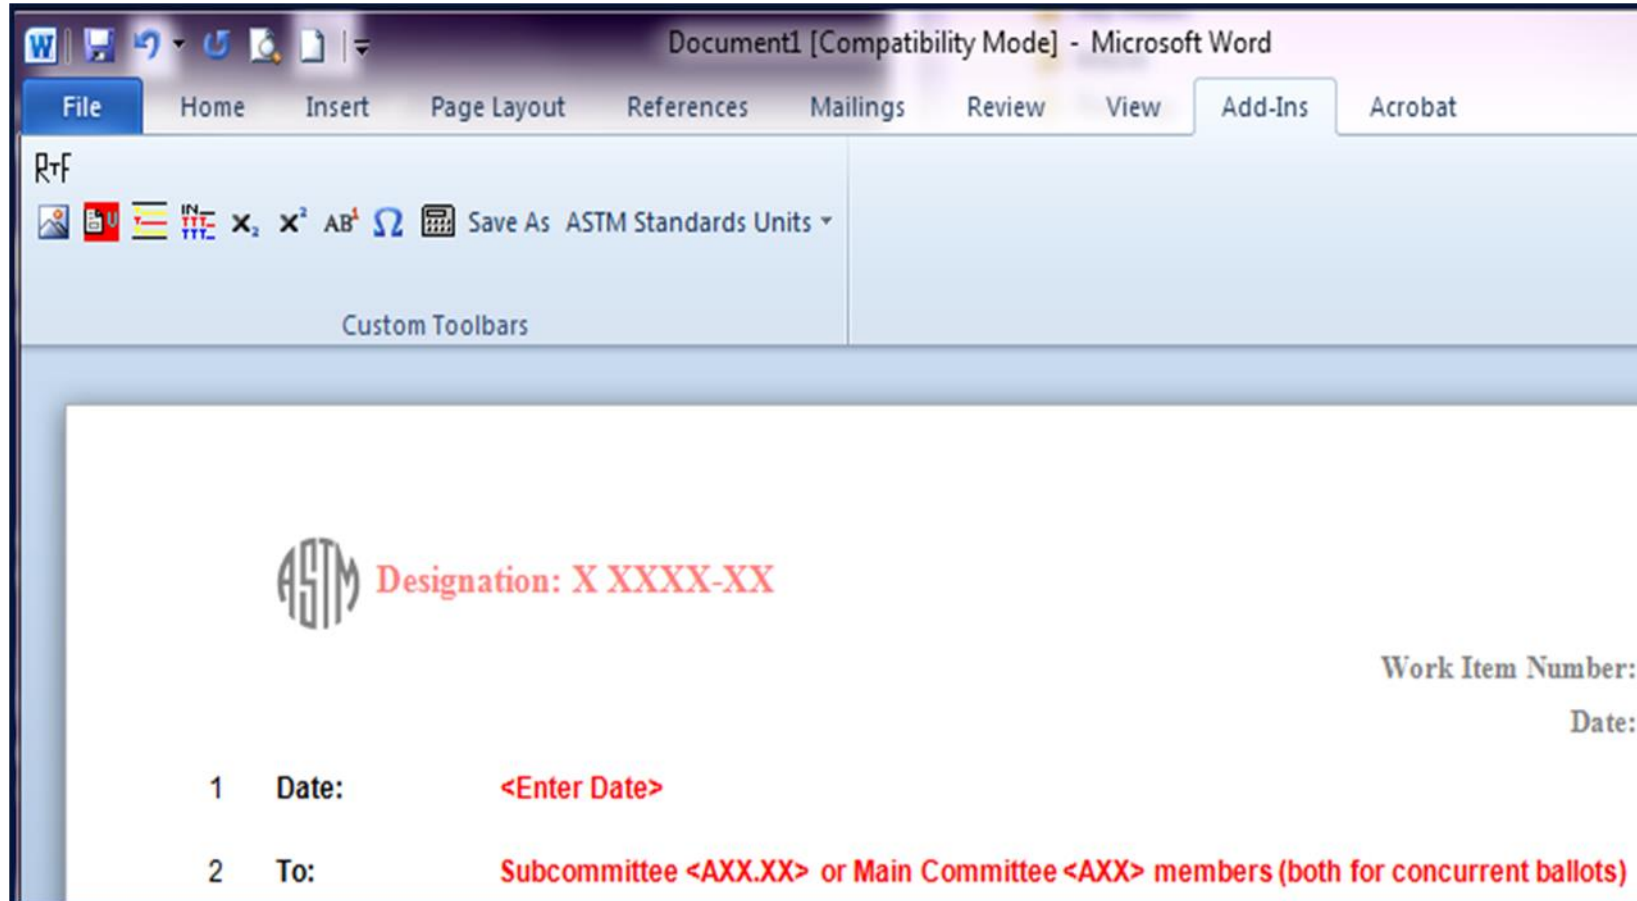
Document1 [Compatibility Mode] - Microsoft Word

File Home Insert Page Layout References Mailings Review View Add-Ins Acrobat

RTF

$X_2$ $X^2$ $AB^1$ $\Omega$ Save As ASTM Standards Units

Custom Toolbars

ASTM Designation: X XXXX-XX

Work Item Number:

Date:

1 Date: <Enter Date>

2 To: Subcommittee <AXX.XX> or Main Committee <AXX> members (both for concurrent ballots)